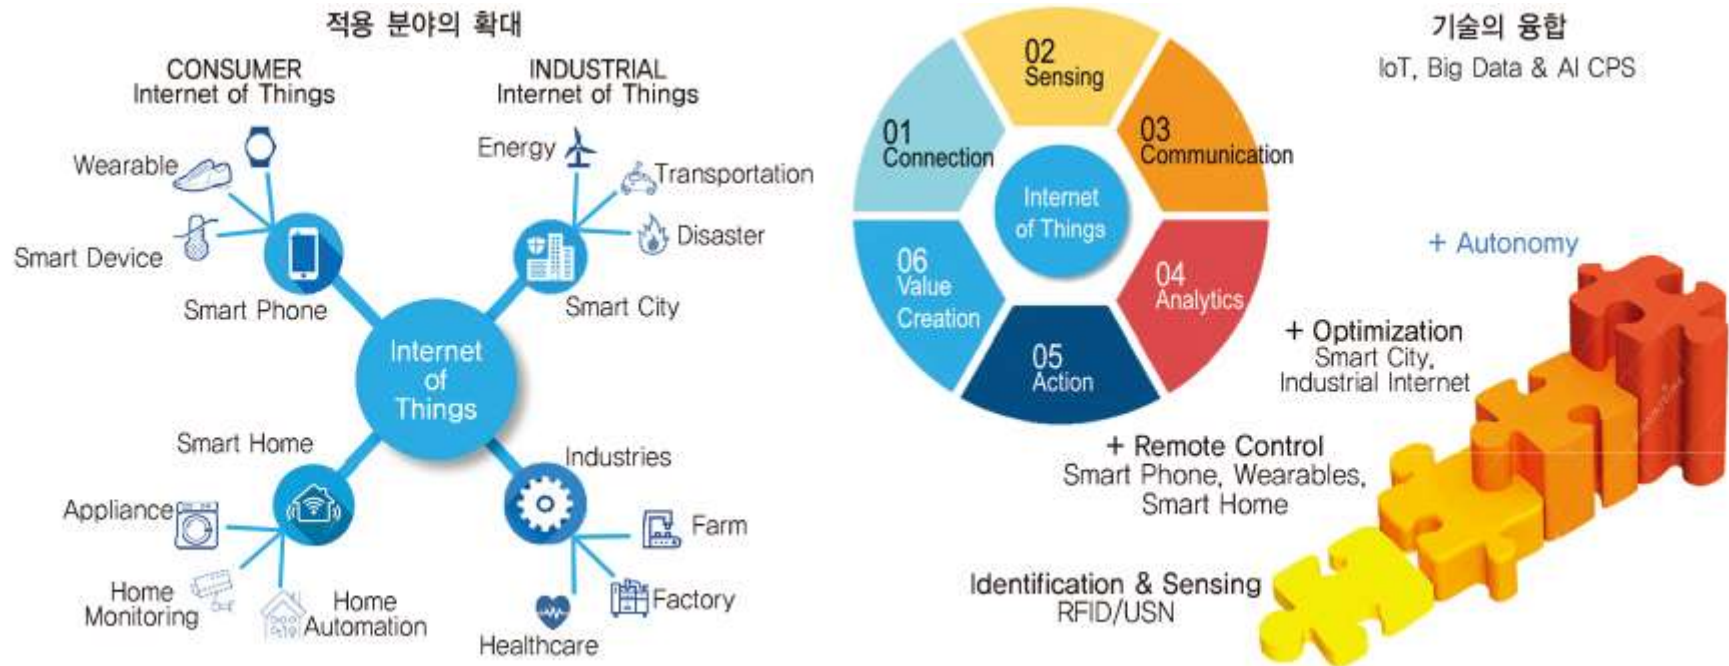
적용 분야의 확대

CONSUMER
Internet of Things

INDUSTRIAL
Internet of Things

Wearable

Smart Device

Smart Phone

Energy

Transportation

Disaster

Smart City

Internet of Things

Smart Home

Appliance

Home Monitoring

Home Automation

Industries

Farm

Factory

Healthcare

01 Connection

02 Sensing

03 Communication

04 Analytics

05 Action

06 Value Creation

Internet of Things

기술의 융합
IoT, Big Data & AI CPS

+ Autonomy

+ Optimization
Smart City, Industrial Internet

+ Remote Control
Smart Phone, Wearables, Smart Home

Identification & Sensing
RFID/USN